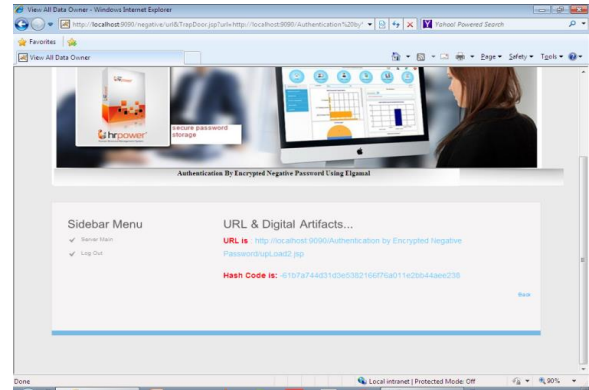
View All Data Owner - Windows Internet Explorer

http://localhost:9090/negative/url&TrapDoor.jsp?url=http://localhost:9090/Authentication%20by

Yahoo! Powered Search

Favorites

View All Data Owner

Page ▾ Safety ▾ Tools ▾

hrpower

secure password storage

Authentication By Encrypted Negative Password Using Elgamal

Sidebar Menu

Server Main

Log Out

URL & Digital Artifacts...

URL is : http://localhost:9090/Authentication by Encrypted Negative Password/upLoad2.jsp

Hash Code is: -61b7a744d31d3e5382166f76a011e2bb44aee236

Back

Done

Local intranet | Protected Mode: Off

90%